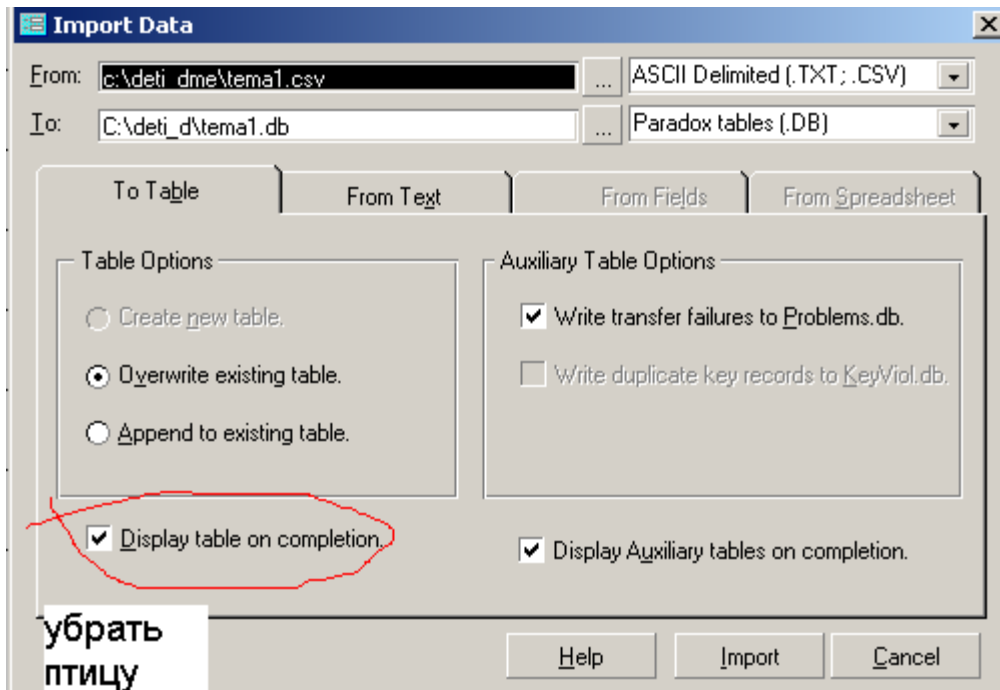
Import Data

From: c:\deti_dme\tema1.csv ... ASCII Delimited (.TXT; .CSV)

To: C:\deti_d\tema1.db ... Paradox tables (.DB)

To Table | From Text | From Fields | From Spreadsheet

Table Options

Create new table.

Overwrite existing table.

Append to existing table.

Auxiliary Table Options

Write transfer failures to Problems.db.

Write duplicate key records to KeyViol.db.

Display table on completion.

Display Auxiliary tables on completion.

убрать птицу

Help | Import | Cancel